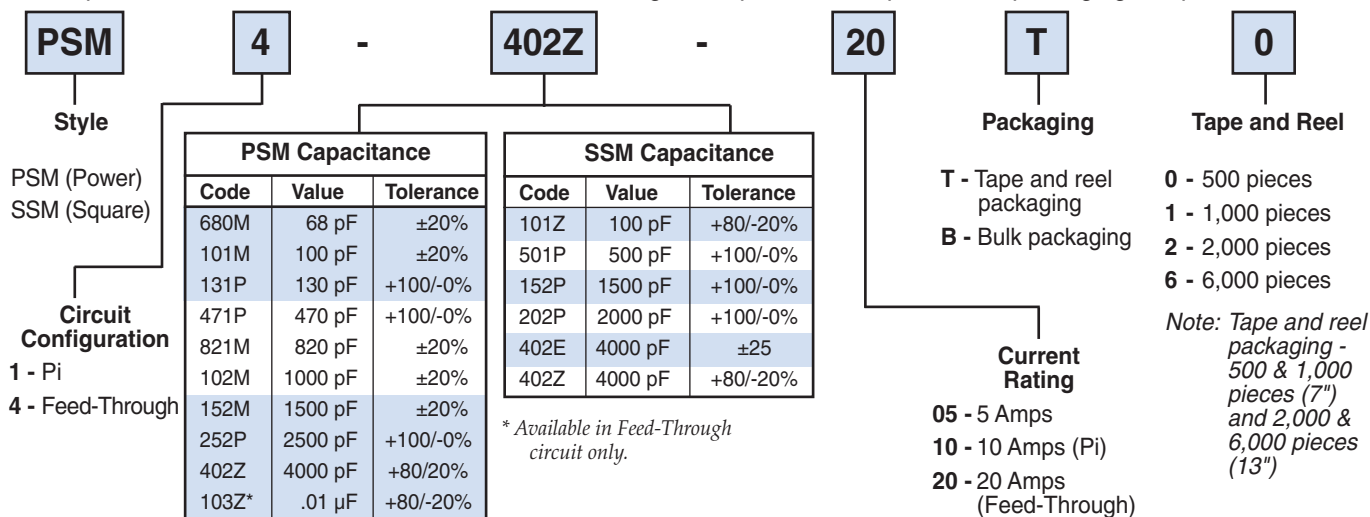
PSM 4 - 402Z - 20 T 0

Style

PSM (Power)
SSM (Square)

Circuit Configuration
1 - Pi
4 - Feed-Through

PSM Capacitance

| Code | Value | Tolerance |
|---|---|---|
| 680M | 68 pF | ±20% |
| 101M | 100 pF | ±20% |
| 131P | 130 pF | +100/-0% |
| 471P | 470 pF | +100/-0% |
| 821M | 820 pF | ±20% |
| 102M | 1000 pF | ±20% |
| 152M | 1500 pF | ±20% |
| 252P | 2500 pF | +100/-0% |
| 402Z | 4000 pF | +80/20% |
| 103Z* | .01 µF | +80/-20% |

SSM Capacitance

| Code | Value | Tolerance |
|---|---|---|
| 101Z | 100 pF | +80/-20% |
| 501P | 500 pF | +100/-0% |
| 152P | 1500 pF | +100/-0% |
| 202P | 2000 pF | +100/-0% |
| 402E | 4000 pF | ±25 |
| 402Z | 4000 pF | +80/-20% |

* Available in Feed-Through circuit only.

Current Rating
05 - 5 Amps
10 - 10 Amps (Pi)
20 - 20 Amps (Feed-Through)

Packaging

T - Tape and reel packaging
B - Bulk packaging

Tape and Reel

0 - 500 pieces
1 - 1,000 pieces
2 - 2,000 pieces
6 - 6,000 pieces

Note: Tape and reel packaging - 500 & 1,000 pieces (7") and 2,000 & 6,000 pieces (13")